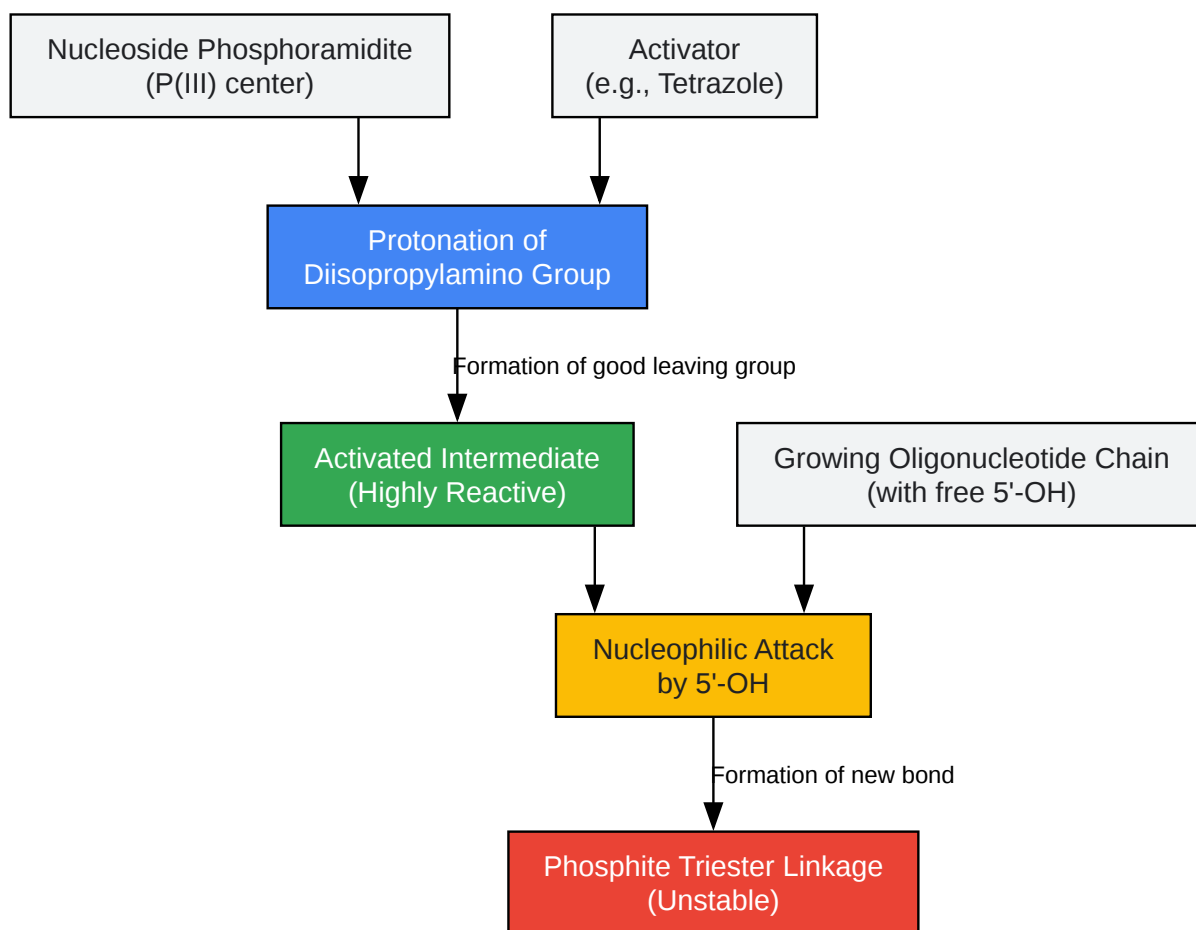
Nucleoside Phosphoramidite
(P(III) center)

Activator
(e.g., Tetrazole)

Protonation of
Diisopropylamino Group

Formation of good leaving group

Activated Intermediate
(Highly Reactive)

Growing Oligonucleotide Chain
(with free 5'-OH)

Nucleophilic Attack
by 5'-OH

Formation of new bond

Phosphite Triester Linkage
(Unstable)